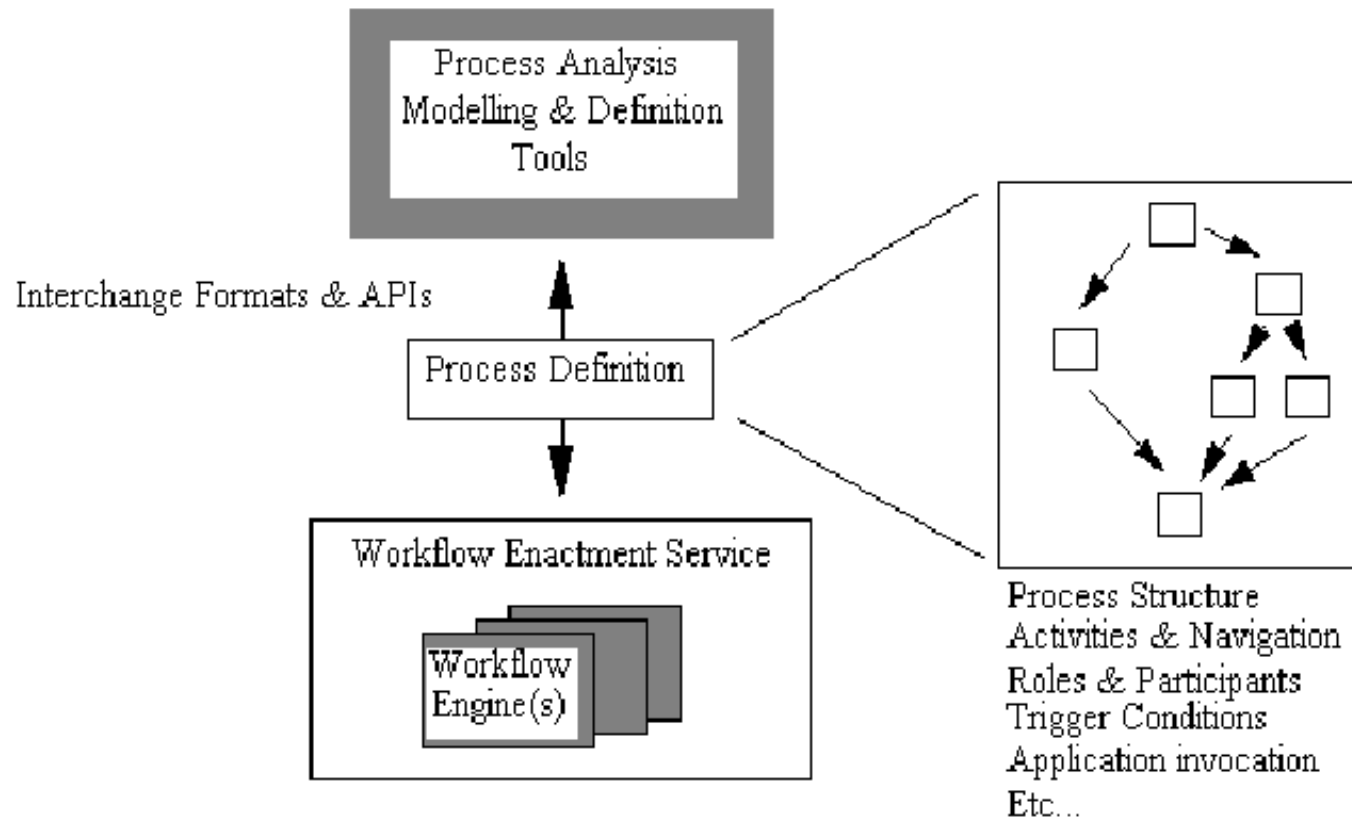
Process Analysis
Modelling & Definition
Tools

Interchange Formats & APIs

Process Definition

Workflow Enactment Service

Workflow
Engine(s)

Process Structure
Activities & Navigation
Roles & Participants
Trigger Conditions
Application invocation
Etc...